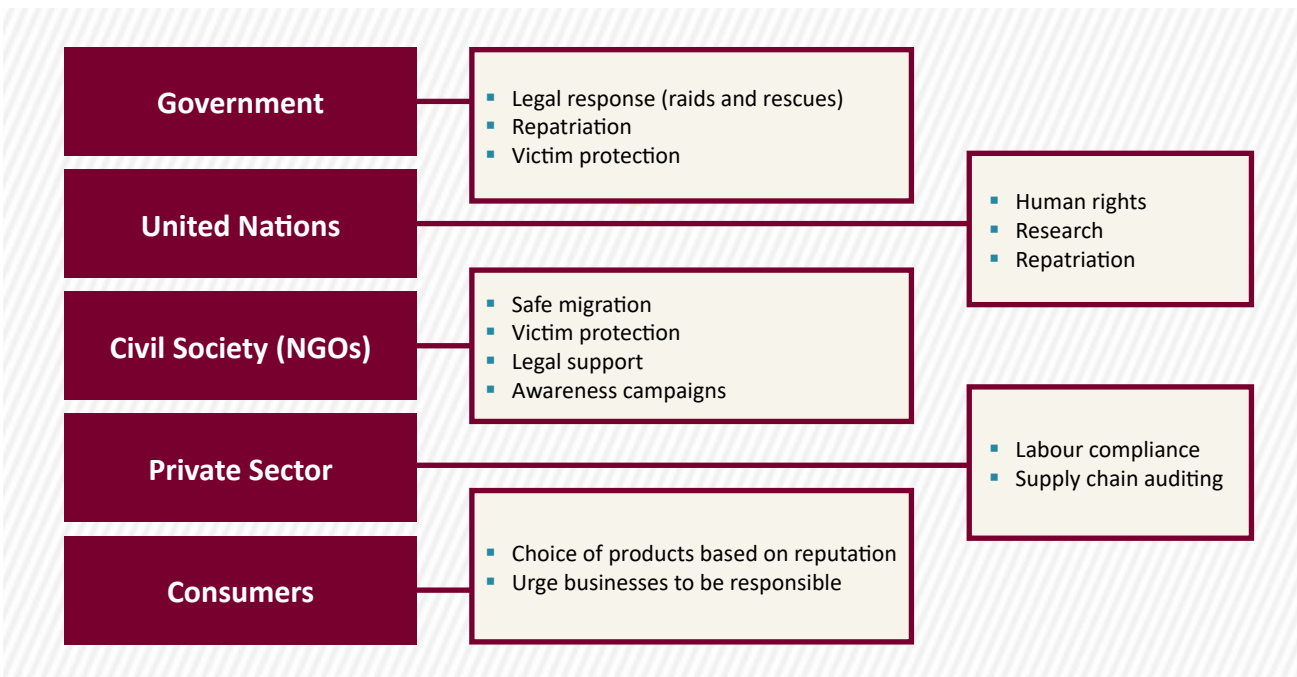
Government

- Legal response (raids and rescues)
- Repatriation
- Victim protection

United Nations

- Human rights
- Research
- Repatriation

Civil Society (NGOs)

- Safe migration
- Victim protection
- Legal support
- Awareness campaigns

Private Sector

- Labour compliance
- Supply chain auditing

Consumers

- Choice of products based on reputation
- Urge businesses to be responsible